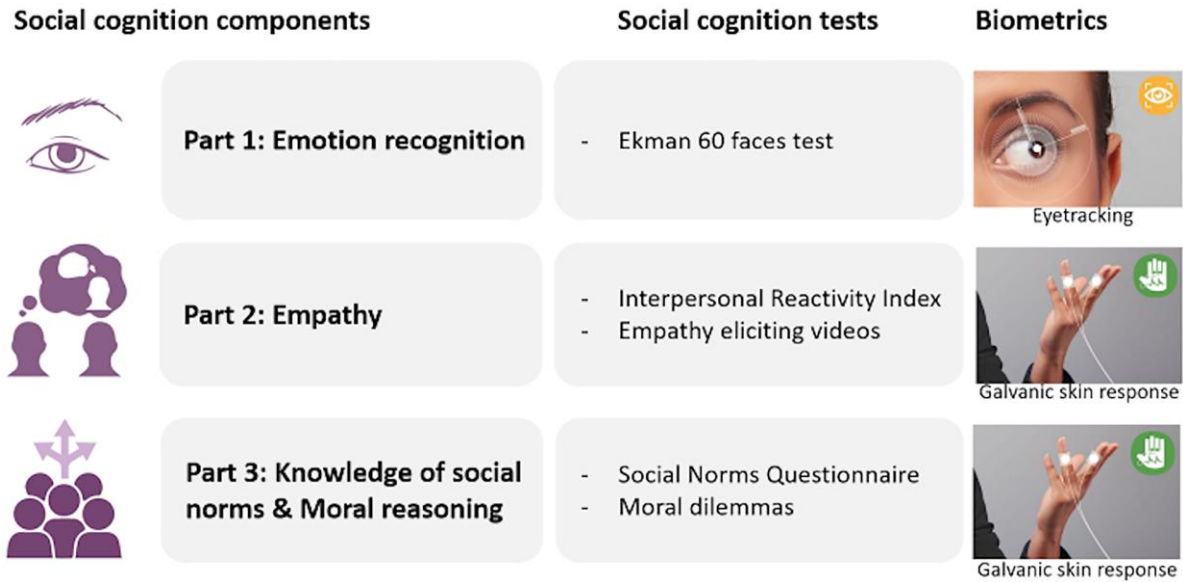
| Social cognition components | Social cognition tests | Biometrics |
|---|---|---|
| Part 1: Emotion recognition | - Ekman 60 faces test | Eyetracking |
| Part 2: Empathy | - Interpersonal Reactivity Index<br>- Empathy eliciting videos | Galvanic skin response |
| Part 3: Knowledge of social norms & Moral reasoning | - Social Norms Questionnaire<br>- Moral dilemmas | Galvanic skin response |